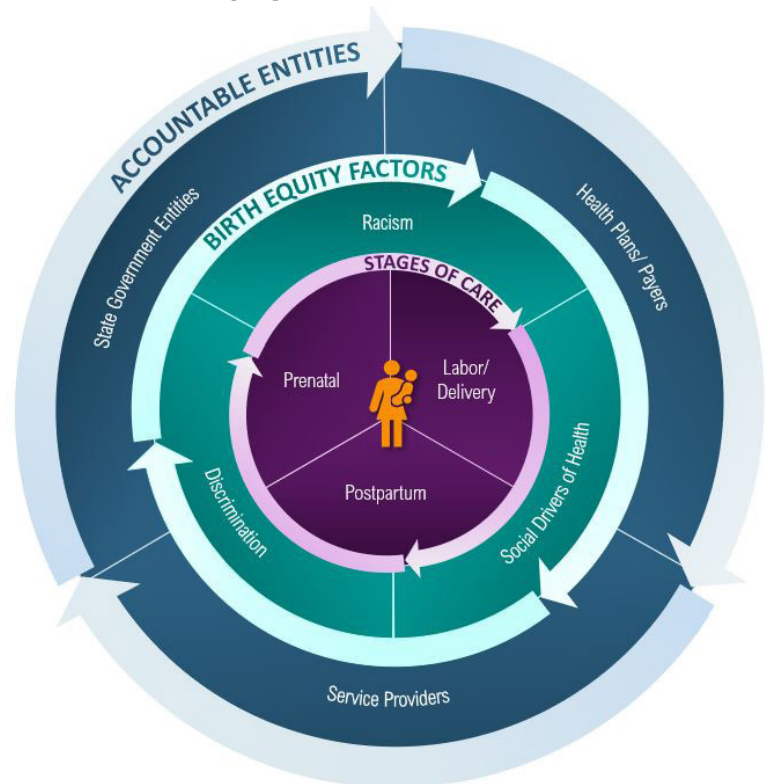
ACCOUNTABLE ENTITIES

State Government Entities

Health Plans/ Payers

Service Providers

BIRTH EQUITY FACTORS

Racism

Social Drivers of Health

Discrimination

STAGES OF CARE

Prenatal

Labor/ Delivery

Postpartum